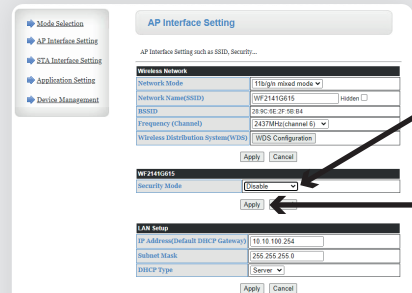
Mode Selection
AP Interface Setting
STA Interface Setting
Application Setting
Device Management

AP Interface Setting

AP Interface Setting such as SSID, Security...

| Wireless Network | |
|---|---|
| Network Mode | 11b/g/n mixed mode |
| Network Name(SSID) | WF2141G615 Hidden |
| BSSID | 28:9C:6E:2F:5B:B4 |
| Frequency (Channel) | 2437MHz(channel 6) |
| Wireless Distribution System(WDS) | WDS Configuration |

Apply Cancel

| WF2141G615 | |
|---|---|
| Security Mode | Disable |

Apply

| LAN Setup | |
|---|---|
| IP Address(Default DHCP Gateway) | 10.10.100.254 |
| Subnet Mask | 255.255.255.0 |
| DHCP Type | Server |

Apply Cancel